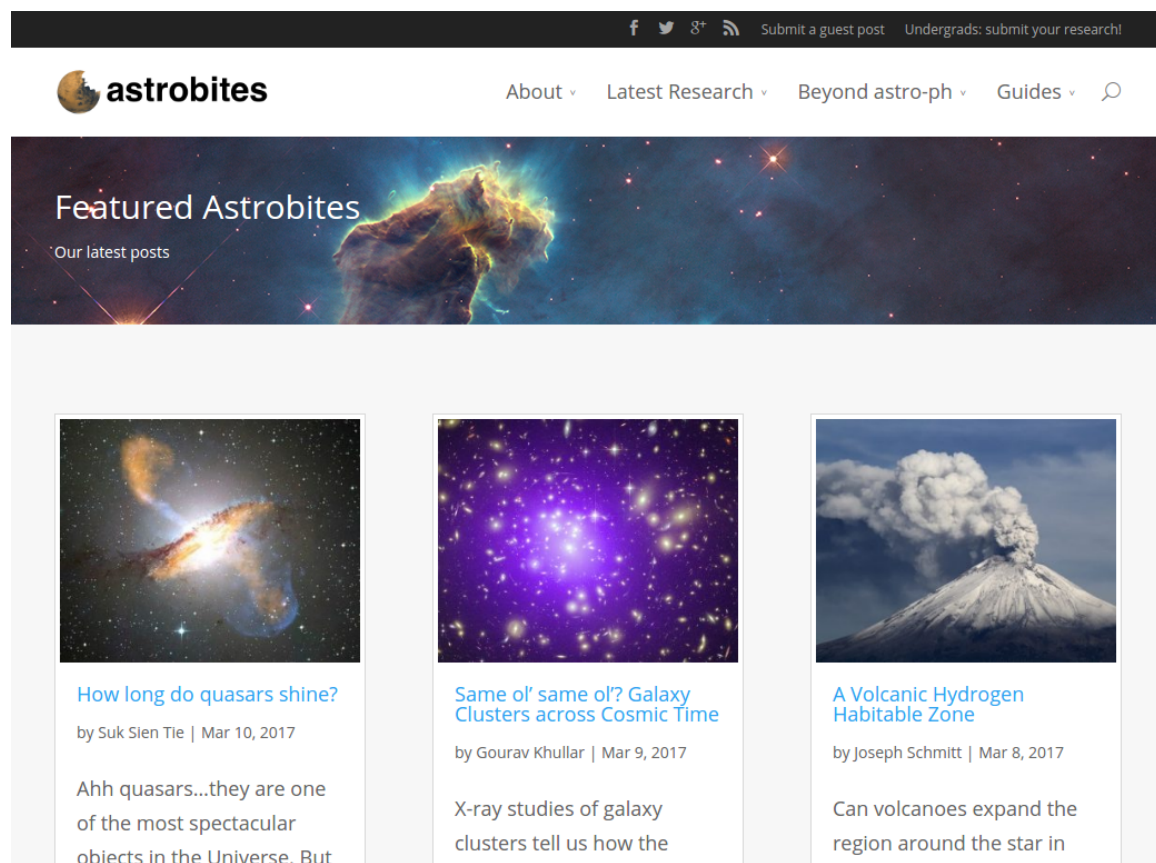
Submit a guest post Undergrads: submit your research!

astrobites

About Latest Research Beyond astro-ph Guides

Featured Astrobites

Our latest posts

How long do quasars shine?

by Suk Sien Tie | Mar 10, 2017

Ahh quasars…they are one of the most spectacular objects in the Universe. But

Same ol' same ol'? Galaxy Clusters across Cosmic Time

by Gourav Khullar | Mar 9, 2017

X-ray studies of galaxy clusters tell us how the

A Volcanic Hydrogen Habitable Zone

by Joseph Schmitt | Mar 8, 2017

Can volcanoes expand the region around the star in